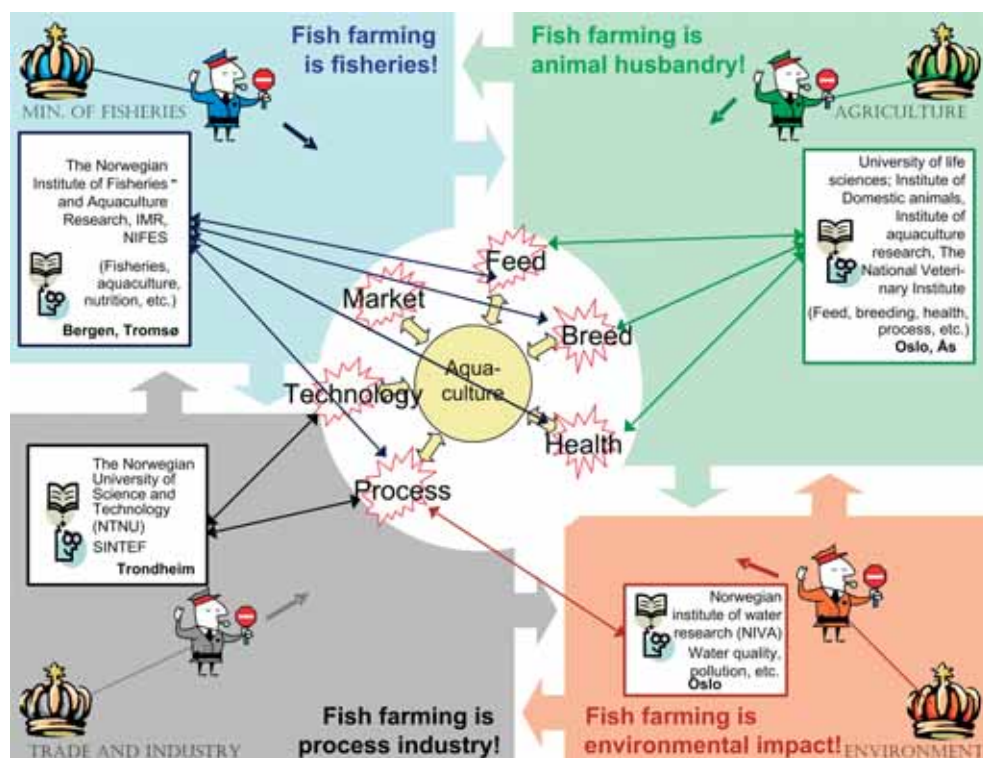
Fish farming is fisheries!

Fish farming is animal husbandry!

MIN. OF FISHERIES

AGRICULTURE

The Norwegian Institute of Fisheries and Aquaculture Research, IMR, NIFES

(Fisheries, aquaculture, nutrition, etc.)

Bergen, Tromsø

University of life sciences; Institute of Domestic animals, Institute of aquaculture research, The National Veterinary Institute

(Feed, breeding, health, process, etc.)

Oslo, Ås

Feed

Market

Breed

Aquaculture

Technology

Health

Process

The Norwegian University of Science and Technology (NTNU)

SINTEF

Trondheim

Norwegian institute of water research (NIVA) Water quality, pollution, etc.

Oslo

TRADE AND INDUSTRY

Fish farming is process industry!

Fish farming is environmental impact!

ENVIRONMENT